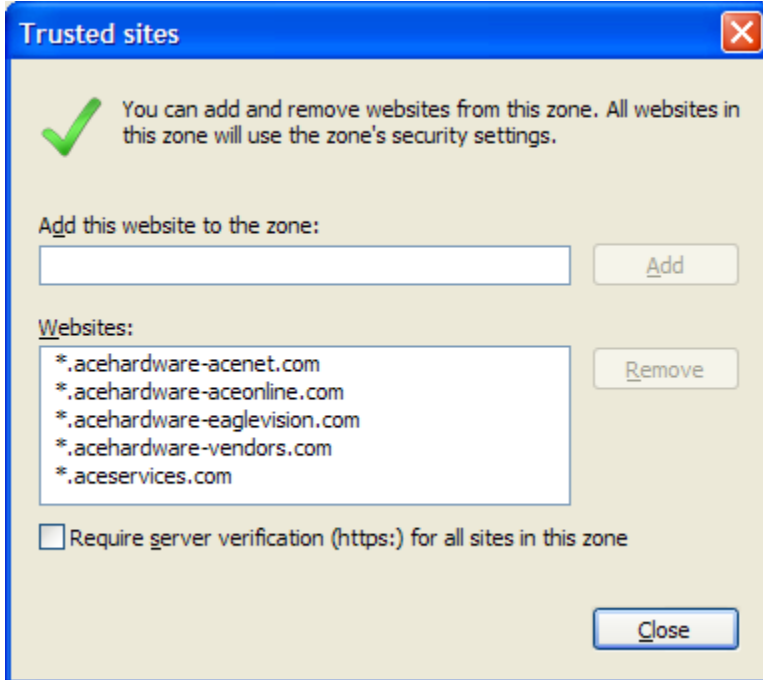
Trusted sites

You can add and remove websites from this zone. All websites in this zone will use the zone's security settings.

Add this website to the zone:

Add

Websites:

*.acehardware-acenet.com
*.acehardware-aceonline.com
*.acehardware-eaglevision.com
*.acehardware-vendors.com
*.aceservices.com

Remove

Require server verification (https:) for all sites in this zone

Close